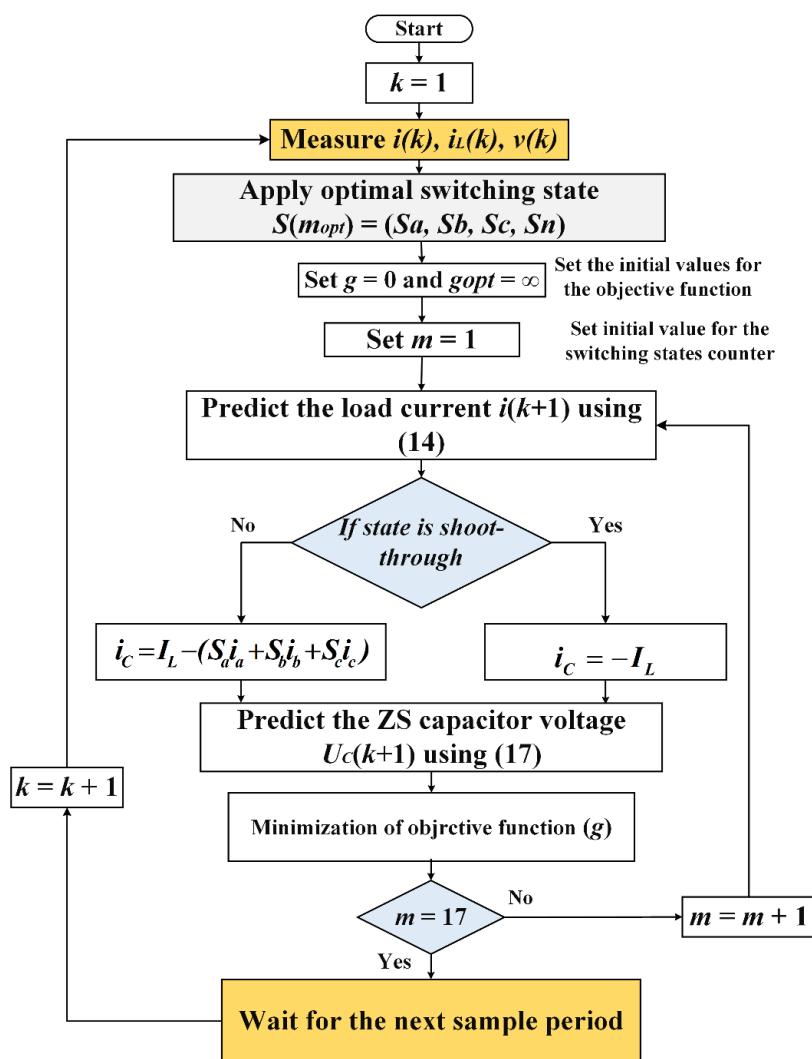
Start

$k = 1$

Measure $i(k)$, $i_L(k)$, $v(k)$

Apply optimal switching state
$S(m_{opt}) = (Sa, Sb, Sc, Sn)$

Set $g = 0$ and $gopt = \infty$

Set the initial values for the objective function

Set $m = 1$

Set initial value for the switching states counter

Predict the load current $i(k+1)$ using (14)

If state is shoot-through

No

Yes

$i_C = I_L - (S_a i_a + S_b i_b + S_c i_c)$

$i_C = -I_L$

Predict the ZS capacitor voltage $U_C(k+1)$ using (17)

$k = k + 1$

Minimization of objrctive function ($g$)

$m = 17$

No

$m = m + 1$

Yes

Wait for the next sample period